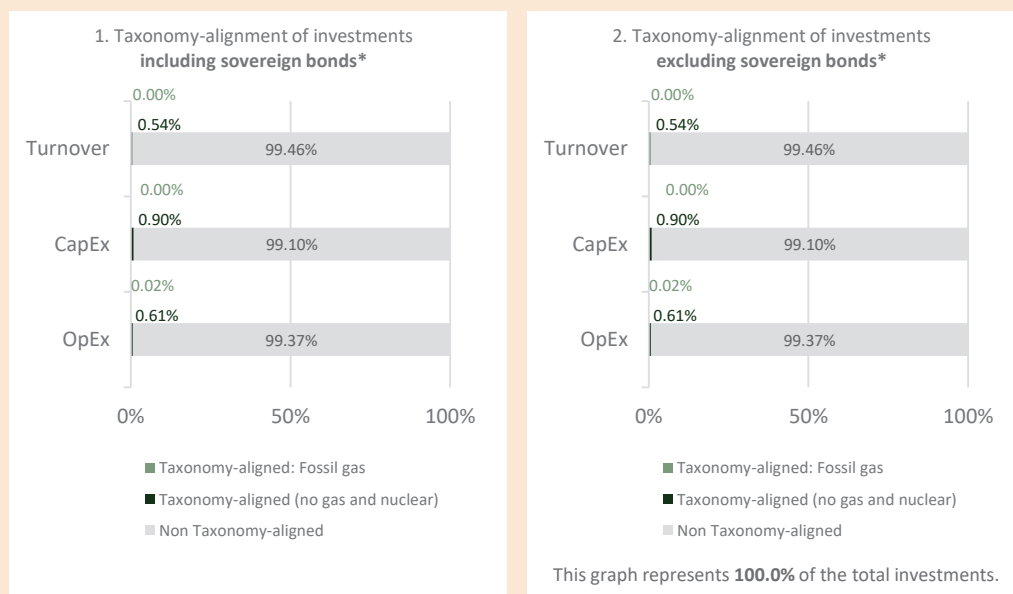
1. Taxonomy-alignment of investments
**including sovereign bonds***

| | Taxonomy-aligned: Fossil gas | Taxonomy-aligned (no gas and nuclear) | Non Taxonomy-aligned |
|---|---|---|---|
| Turnover | 0.00% | 0.54% | 99.46% |
| CapEx | 0.00% | 0.90% | 99.10% |
| OpEx | 0.02% | 0.61% | 99.37% |

0% 50% 100%

Taxonomy-aligned: Fossil gas
Taxonomy-aligned (no gas and nuclear)
Non Taxonomy-aligned

2. Taxonomy-alignment of investments
**excluding sovereign bonds***

| | Taxonomy-aligned: Fossil gas | Taxonomy-aligned (no gas and nuclear) | Non Taxonomy-aligned |
|---|---|---|---|
| Turnover | 0.00% | 0.54% | 99.46% |
| CapEx | 0.00% | 0.90% | 99.10% |
| OpEx | 0.02% | 0.61% | 99.37% |

0% 50% 100%

Taxonomy-aligned: Fossil gas
Taxonomy-aligned (no gas and nuclear)
Non Taxonomy-aligned

This graph represents **100.0%** of the total investments.